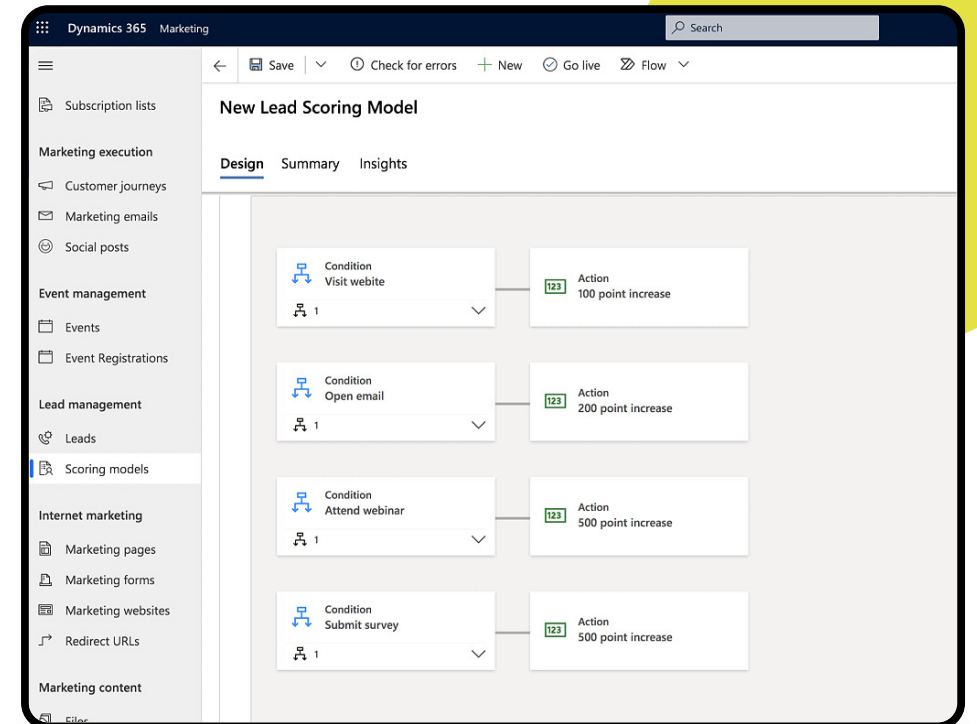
Dynamics 365 Marketing

Search

Save | Check for errors | New | Go live | Flow

Subscription lists

Marketing execution

Customer journeys

Marketing emails

Social posts

Event management

Events

Event Registrations

Lead management

Leads

Scoring models

Internet marketing

Marketing pages

Marketing forms

Marketing websites

Redirect URLs

Marketing content

Files

New Lead Scoring Model

Design Summary Insights

Condition
Visit webite
1

123 Action
100 point increase

Condition
Open email
1

123 Action
200 point increase

Condition
Attend webinar
1

123 Action
500 point increase

Condition
Submit survey
1

123 Action
500 point increase